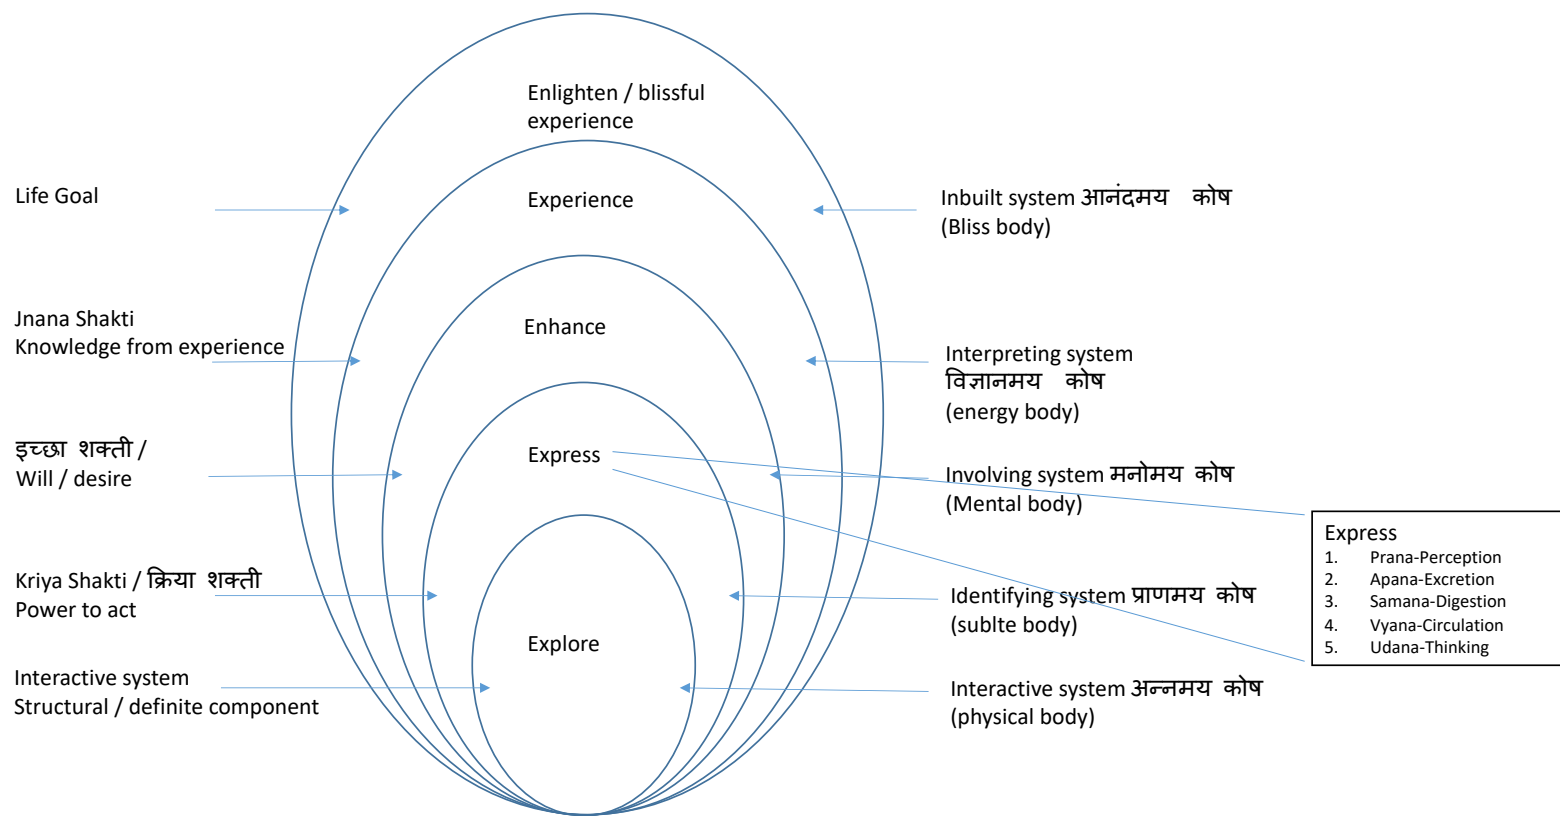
Enlighten / blissful experience

Experience

Enhance

Express

Explore

Life Goal

Jnana Shakti
Knowledge from experience

इच्छा शक्ती /
Will / desire

Kriya Shakti / क्रिया शक्ती
Power to act

Interactive system
Structural / definite component

Inbuilt system आनंदमय कोष
(Bliss body)

Interpreting system
विज्ञानमय कोष
(energy body)

Involving system मनोमय कोष
(Mental body)

Identifying system प्राणमय कोष
(sublte body)

Interactive system अन्नमय कोष
(physical body)

Express
1. Prana-Perception
2. Apana-Excretion
3. Samana-Digestion
4. Vyana-Circulation
5. Udana-Thinking